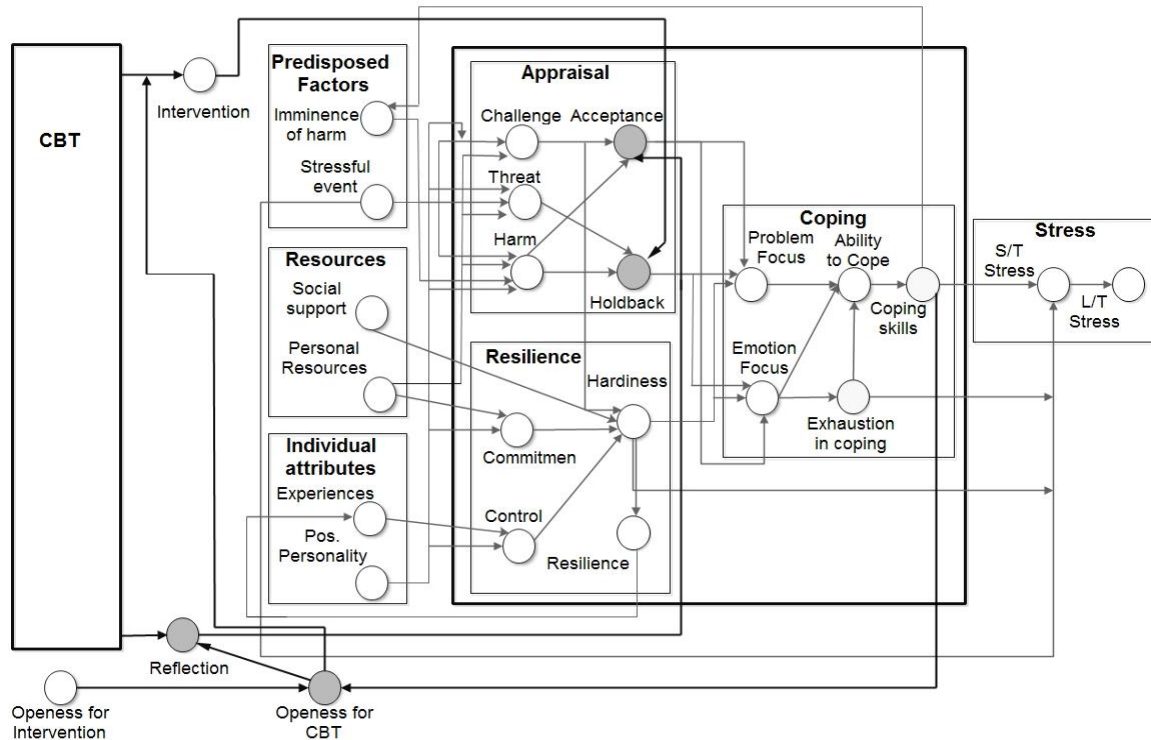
CBT

Intervention

Predisposed Factors

Imminence of harm

Stressful event

Resources

Social support

Personal Resources

Individual attributes

Experiences

Pos. Personality

Appraisal

Challenge

Acceptance

Threat

Harm

Holdback

Resilience

Hardiness

Commitmen

Control

Resilience

Coping

Problem Focus

Ability to Cope

Coping skills

Emotion Focus

Exhaustion in coping

Stress

S/T Stress

L/T Stress

Reflection

Openess for Intervention

Openess for CBT